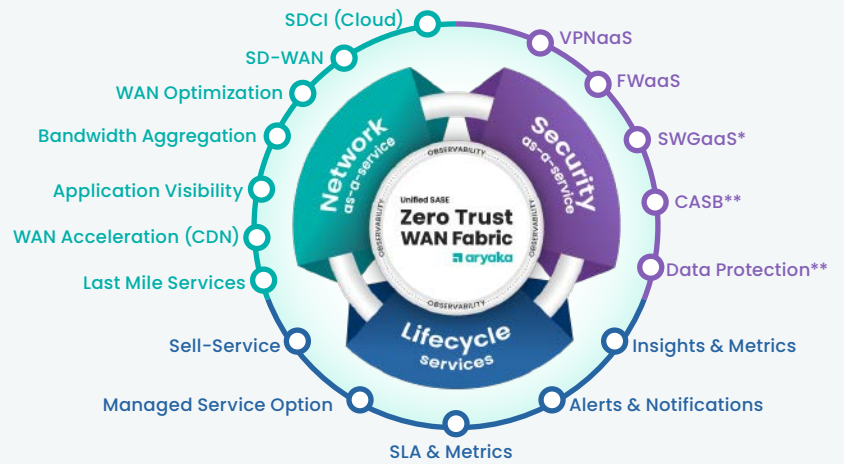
SDCI (Cloud)
SD-WAN
WAN Optimization
Bandwidth Aggregation
Application Visibility
WAN Acceleration (CDN)
Last Mile Services

VPNaaS
FWaaS
SWGaaS*
CASB**
Data Protection**

Network as-a-service

Security as-a-service

OBSERVABILITY
OBSERVABILITY
OBSERVABILITY
OBSERVABILITY

Unified SASE
Zero Trust
WAN Fabric
aryaka

Lifecycle services

Sell-Service
Managed Service Option
SLA & Metrics
Alerts & Notifications
Insights & Metrics